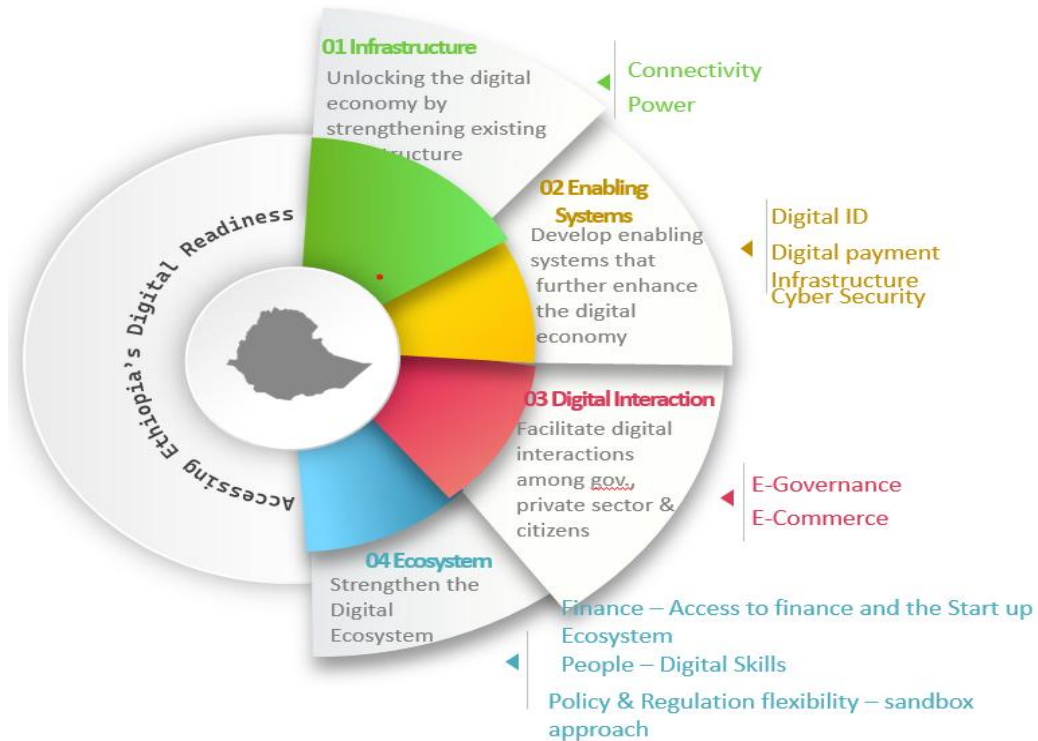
Accessing Ethiopia's Digital Readiness

01 Infrastructure
Unlocking the digital economy by strengthening existing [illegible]structure

Connectivity
Power

02 Enabling Systems
Develop enabling systems that further enhance the digital economy

Digital ID
Digital payment Infrastructure
Cyber Security

03 Digital Interaction
Facilitate digital interactions among gov., private sector & citizens

E-Governance
E-Commerce

04 Ecosystem
Strengthen the Digital Ecosystem

Finance – Access to finance and the Start up Ecosystem
People – Digital Skills
Policy & Regulation flexibility – sandbox approach